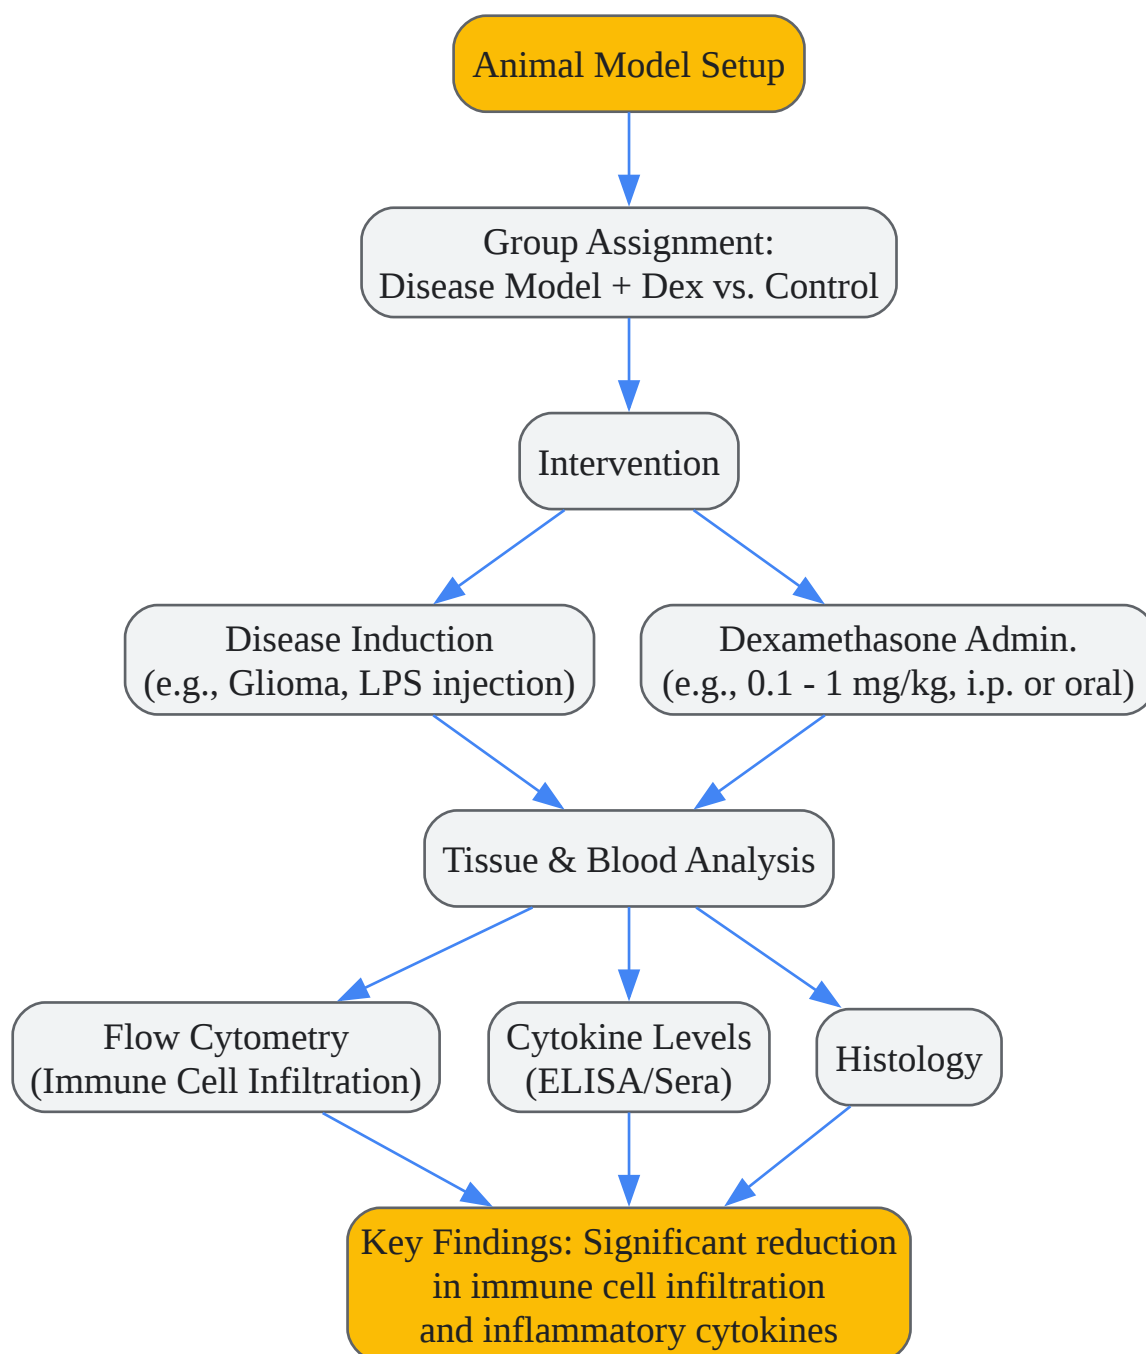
Animal Model Setup

Group Assignment:
Disease Model + Dex vs. Control

Intervention

Disease Induction
(e.g., Glioma, LPS injection)

Dexamethasone Admin.
(e.g., 0.1 - 1 mg/kg, i.p. or oral)

Tissue & Blood Analysis

Flow Cytometry
(Immune Cell Infiltration)

Cytokine Levels
(ELISA/Sera)

Histology

Key Findings: Significant reduction
in immune cell infiltration
and inflammatory cytokines